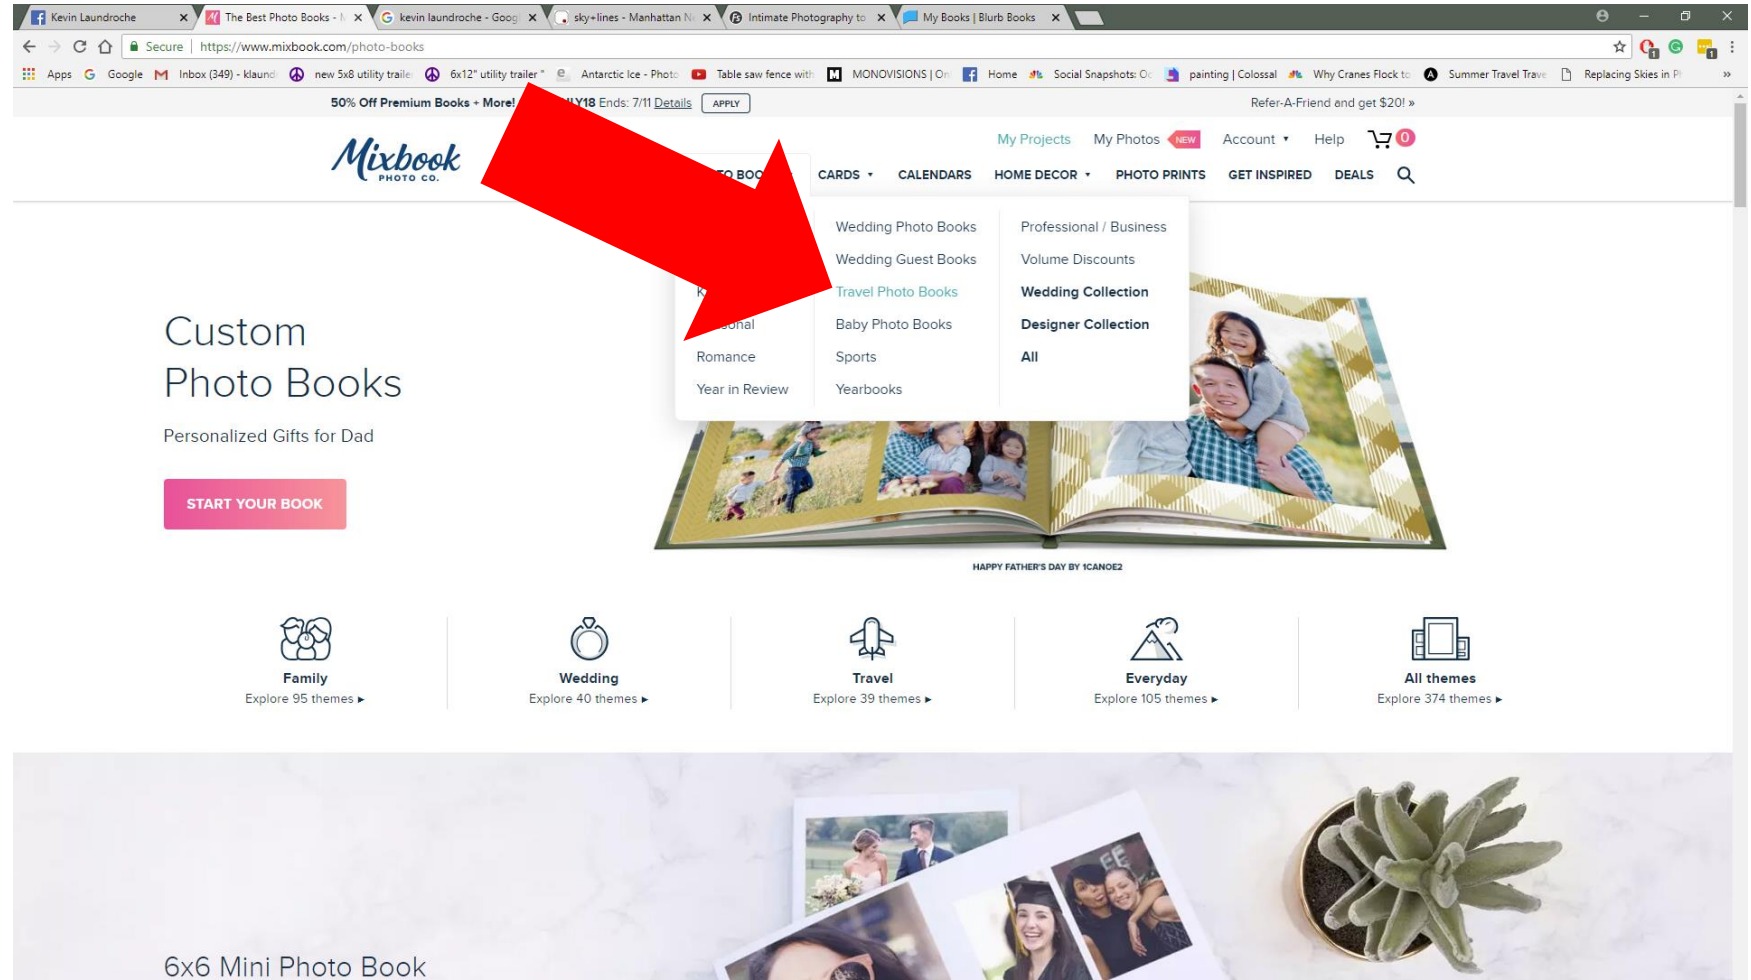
Kevin Laundroche | The Best Photo Books - | kevin laundroche - Goog | sky+lines - Manhattan N | Intimate Photography to | My Books | Blurb Books

Secure | https://www.mixbook.com/photo-books

Apps | Google | Inbox (349) - klaund | new 5x8 utility traile | 6x12" utility trailer " | Antarctic Ice - Photo | Table saw fence with | MONOVISIONS | On | Home | Social Snapshots: Oc | painting | Colossal | Why Cranes Flock to | Summer Travel Trave | Replacing Skies in P

50% Off Premium Books + More! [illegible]LY18 Ends: 7/11 Details APPLY

Refer-A-Friend and get $20! »

Mixbook PHOTO CO.

My Projects My Photos NEW Account ▾ Help 0

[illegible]TO BOO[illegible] CARDS ▾ CALENDARS HOME DECOR ▾ PHOTO PRINTS GET INSPIRED DEALS

K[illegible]
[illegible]onal
Romance
Year in Review

Wedding Photo Books
Wedding Guest Books
Travel Photo Books
Baby Photo Books
Sports
Yearbooks

Professional / Business
Volume Discounts
Wedding Collection
Designer Collection
All

Custom Photo Books

Personalized Gifts for Dad

START YOUR BOOK

HAPPY FATHER'S DAY BY 1CANOE2

Family
Explore 95 themes ▸

Wedding
Explore 40 themes ▸

Travel
Explore 39 themes ▸

Everyday
Explore 105 themes ▸

All themes
Explore 374 themes ▸

6x6 Mini Photo Book